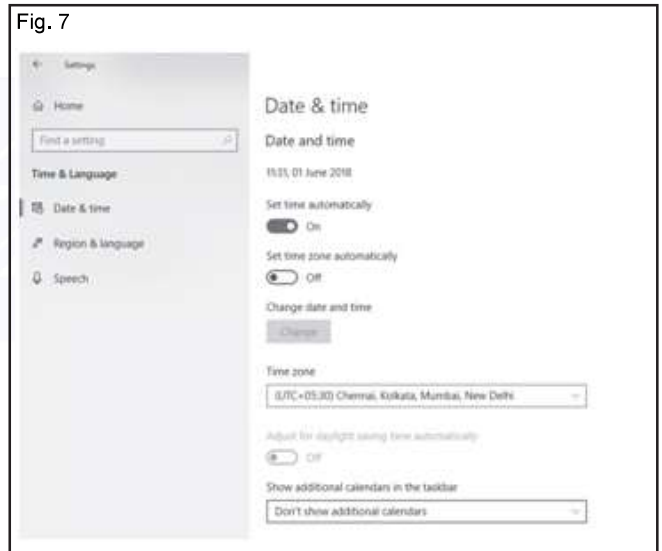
Fig. 7

Settings

Home

Find a setting

Time & Language

Date & time

Region & language

Speech

Date & time

Date and time

15:31, 01 June 2018

Set time automatically

On

Set time zone automatically

Off

Change date and time

Change

Time zone

(UTC+05:30) Chennai, Kolkata, Mumbai, New Delhi

Adjust for daylight saving time automatically

Off

Show additional calendars in the taskbar

Don't show additional calendars